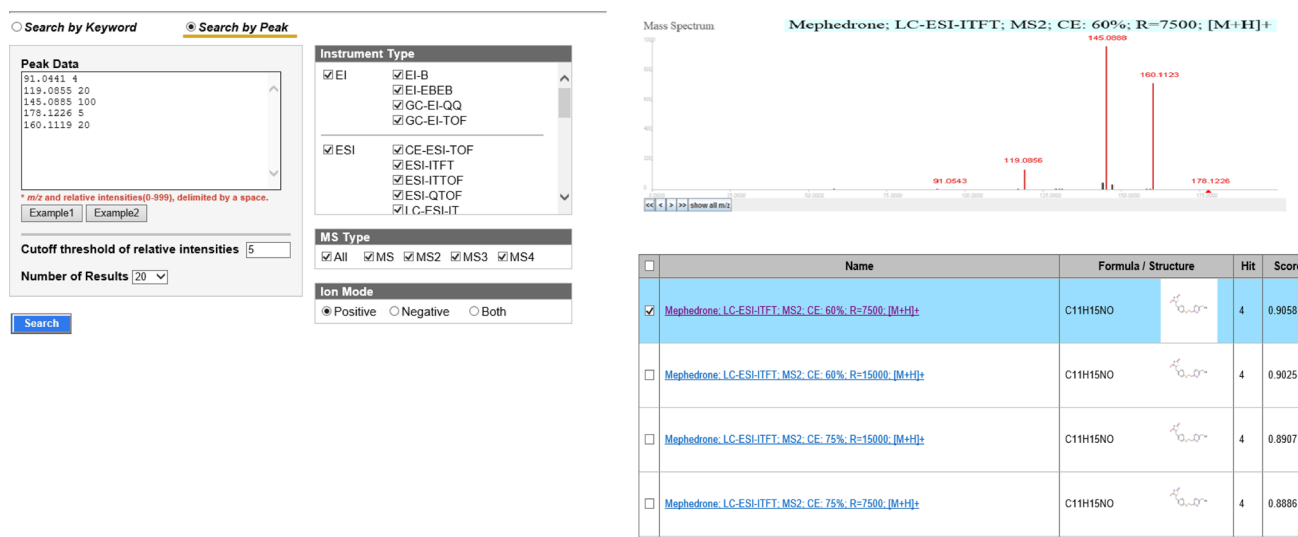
Search by Keyword Search by Peak

Peak Data
91.0441 4
119.0855 20
145.0885 100
178.1226 5
160.1119 20

* m/z and relative intensities(0-999), delimited by a space.
Example1 Example2

Cutoff threshold of relative intensities 5
Number of Results 20

Search

Instrument Type
EI EI-B
EI-EBEB
GC-EI-QQ
GC-EI-TOF
ESI CE-ESI-TOF
ESI-ITFT
ESI-ITTOF
ESI-QTOF
LC-ESI-IT

MS Type
All MS MS2 MS3 MS4

Ion Mode
Positive Negative Both

Mass Spectrum
Mephedrone; LC-ESI-ITFT; MS2; CE: 60%; R=7500; [M+H]+
145.0888
160.1123
119.0856
91.0543
178.1226
<< < > >> show all m/z

| | Name | Formula / Structure | Hit | Scor |
|---|---|---|---|---|
| ☑ | Mephedrone; LC-ESI-ITFT; MS2; CE: 60%; R=7500; [M+H]+ | C11H15NO | 4 | 0.9058 |
| ☐ | Mephedrone; LC-ESI-ITFT; MS2; CE: 60%; R=15000; [M+H]+ | C11H15NO | 4 | 0.9025 |
| ☐ | Mephedrone; LC-ESI-ITFT; MS2; CE: 75%; R=15000; [M+H]+ | C11H15NO | 4 | 0.8907 |
| ☐ | Mephedrone; LC-ESI-ITFT; MS2; CE: 75%; R=7500; [M+H]+ | C11H15NO | 4 | 0.8886 |